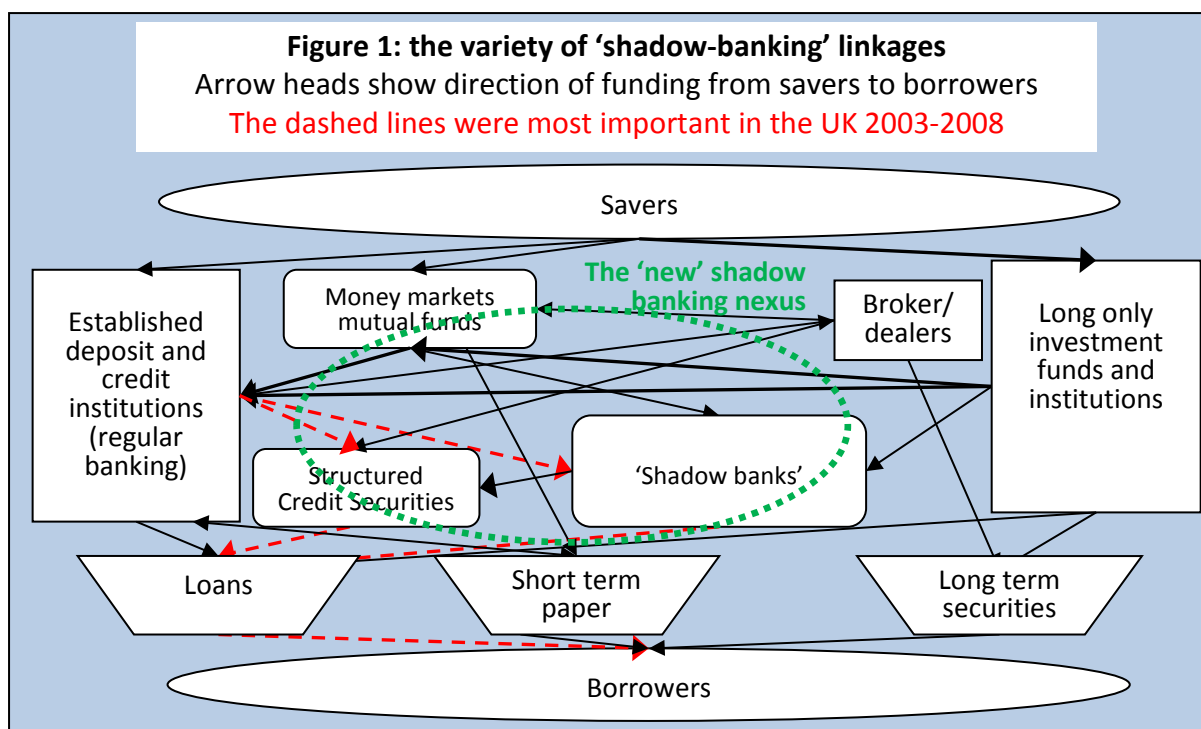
**Figure 1: the variety of 'shadow-banking' linkages**
Arrow heads show direction of funding from savers to borrowers
The dashed lines were most important in the UK 2003-2008

Savers

Established deposit and credit institutions (regular banking)

Money markets mutual funds

The 'new' shadow banking nexus

Broker/ dealers

Long only investment funds and institutions

Structured Credit Securities

'Shadow banks'

Loans

Short term paper

Long term securities

Borrowers